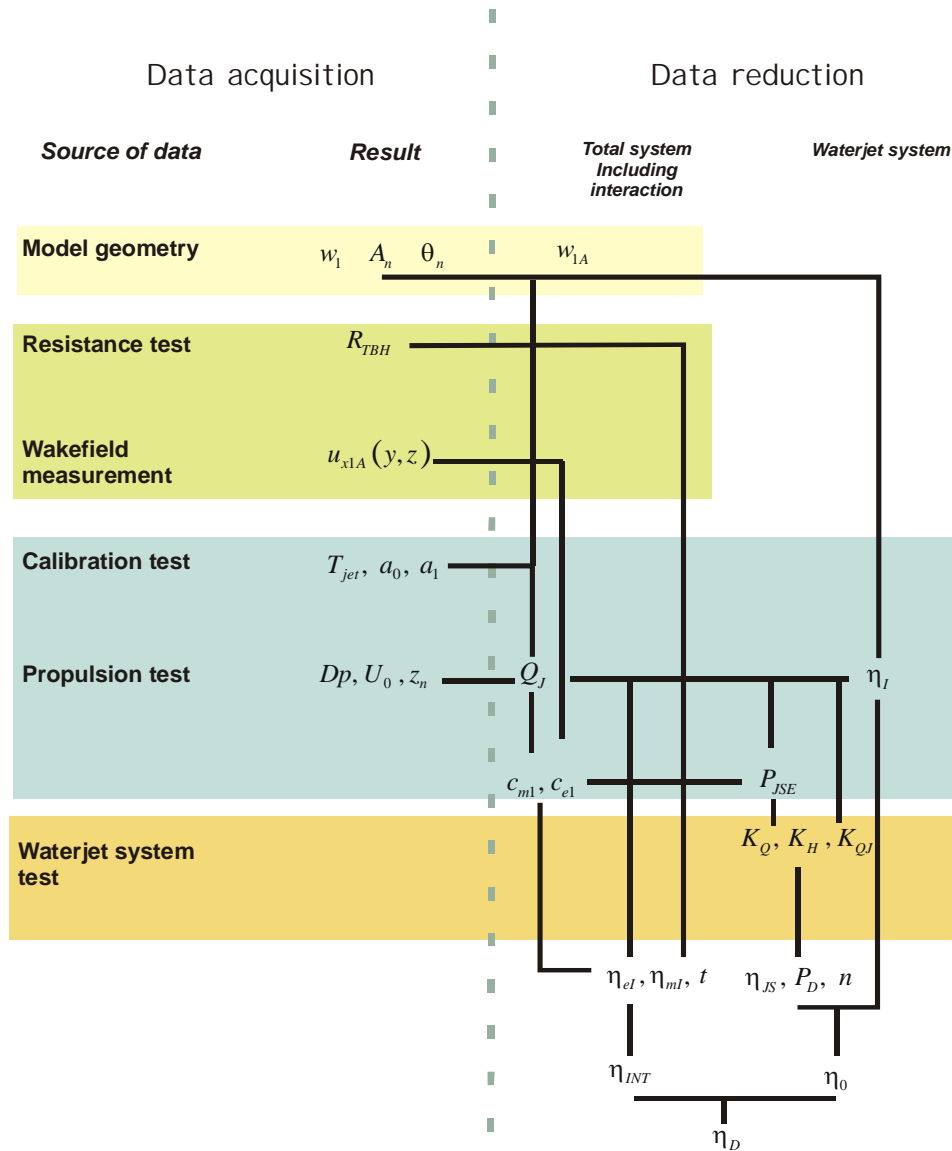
Data acquisition

Data reduction

Source of data

Result

Total system Including interaction

Waterjet system

Model geometry

$w_1$ $A_n$ $\theta_n$

$w_{1A}$

Resistance test

$R_{TBH}$

Wakefield measurement

$u_{x1A}(y,z)$

Calibration test

$T_{jet}$, $a_0$, $a_1$

Propulsion test

$Dp$, $U_0$, $z_n$

$Q_J$

$\eta_I$

$c_{m1}$, $c_{e1}$

$P_{JSE}$

Waterjet system test

$K_Q$, $K_H$, $K_{QJ}$

$\eta_{eI}$, $\eta_{mI}$, $t$

$\eta_{JS}$, $P_D$, $n$

$\eta_{INT}$

$\eta_0$

$\eta_D$